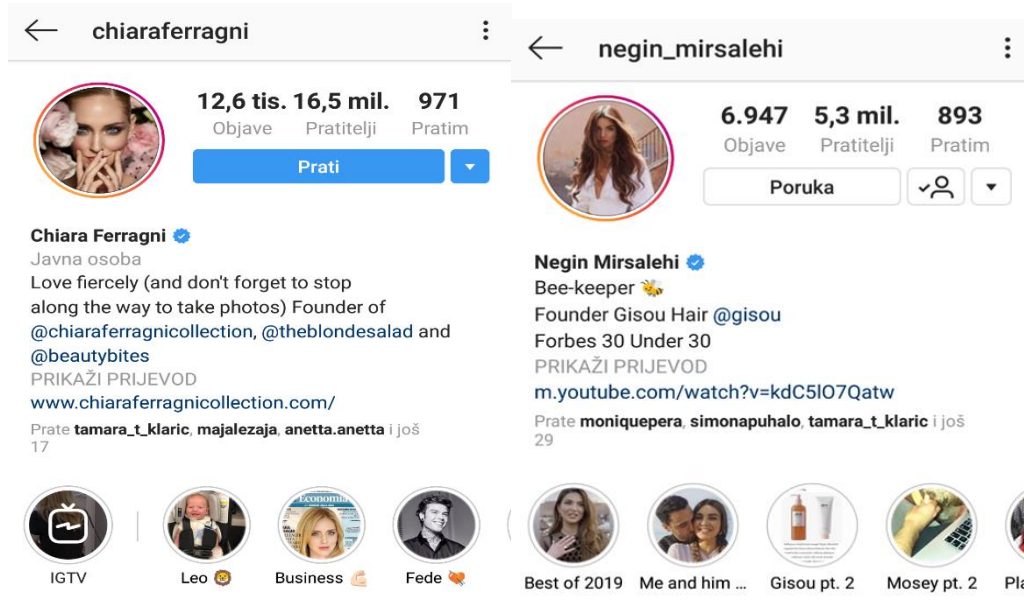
chiaraferragni

12,6 tis. Objave
16,5 mil. Pratitelji
971 Pratim

Prati

Chiara Ferragni
Javna osoba
Love fiercely (and don't forget to stop along the way to take photos) Founder of @chiaraferragnicollection, @theblondesalad and @beautybites
PRIKAŽI PRIJEVOD
www.chiaraferragnicollection.com/
Prate tamara_t_klaric, majalezaja, anetta.anetta i još 17

IGTV
Leo 🦁
Business 💪🏻
Fede 💘

negin_mirsalehi

6.947 Objave
5,3 mil. Pratitelji
893 Pratim

Poruka

Negin Mirsalehi
Bee-keeper 🐝
Founder Gisou Hair @gisou
Forbes 30 Under 30
PRIKAŽI PRIJEVOD
m.youtube.com/watch?v=kdC5lO7Qatw
Prate moniquepera, simonapuhalo, tamara_t_klaric i još 29

Best of 2019
Me and him ...
Gisou pt. 2
Mosey pt. 2
Pla